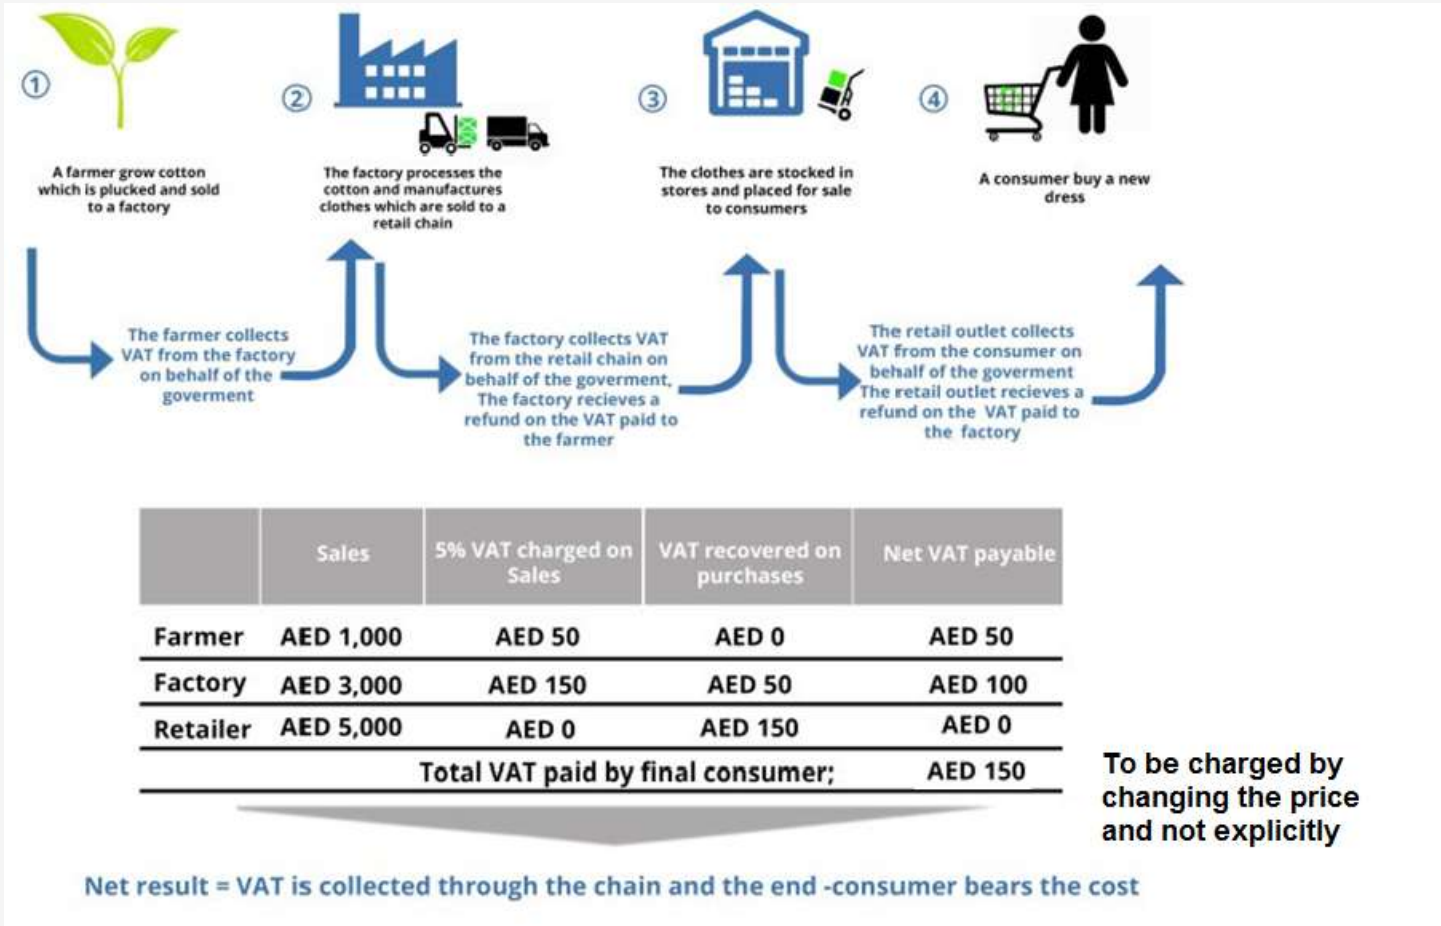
①

A farmer grow cotton which is plucked and sold to a factory

②

The factory processes the cotton and manufactures clothes which are sold to a retail chain

③

The clothes are stocked in stores and placed for sale to consumers

④

A consumer buy a new dress

The farmer collects VAT from the factory on behalf of the goverment

The factory collects VAT from the retail chain on behalf of the goverment. The factory recieves a refund on the VAT paid to the farmer

The retail outlet collects VAT from the consumer on behalf of the goverment The retail outlet recieves a refund on the VAT paid to the factory

| | Sales | 5% VAT charged on Sales | VAT recovered on purchases | Net VAT payable |
|---|---|---|---|---|
| Farmer | AED 1,000 | AED 50 | AED 0 | AED 50 |
| Factory | AED 3,000 | AED 150 | AED 50 | AED 100 |
| Retailer | AED 5,000 | AED 0 | AED 150 | AED 0 |
| | | Total VAT paid by final consumer; | | AED 150 |

To be charged by changing the price and not explicitly

Net result = VAT is collected through the chain and the end -consumer bears the cost